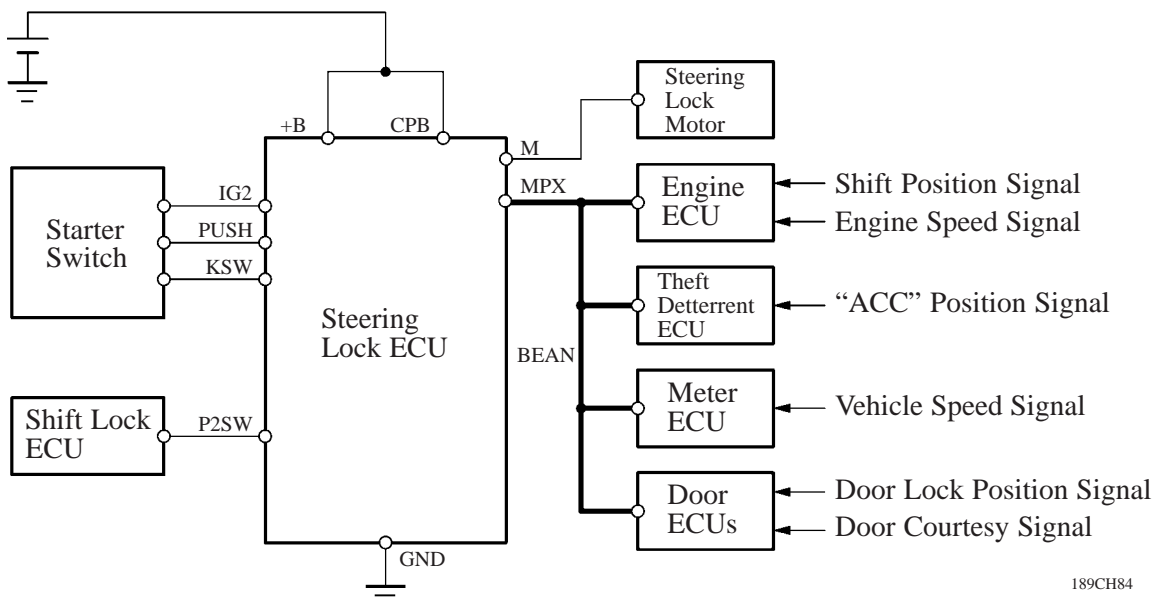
+B
CPB
Steering Lock Motor
M
MPX
Engine ECU
Shift Position Signal
Engine Speed Signal
Starter Switch
IG2
PUSH
KSW
Theft Detterrent ECU
"ACC" Position Signal
Steering Lock ECU
BEAN
Meter ECU
Vehicle Speed Signal
Shift Lock ECU
P2SW
Door ECUs
Door Lock Position Signal
Door Courtesy Signal
GND
189CH84